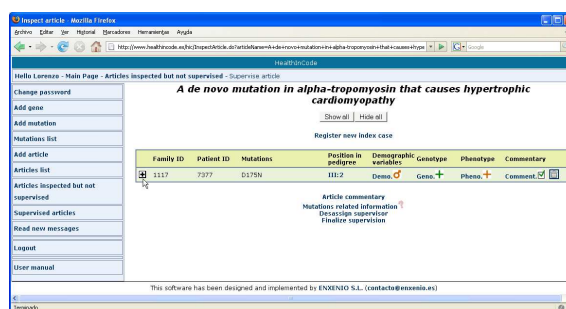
Inspect article - Mozilla Firefox

Archivo Editar Ver Historial Marcadores Herramientas Ayuda

http://www.healthincode.es/hic/InspectArticle.do?articleName=A+de+novo+mutation+in+alpha-tropomyosin+that+causes+hype

Google

HealthInCode

Hello Lorenzo - Main Page - Articles inspected but not supervised - Supervise article

Change password

Add gene

Add mutation

Mutations list

Add article

Articles list

Articles inspected but not supervised

Supervised articles

Read new messages

Logout

User manual

A de novo mutation in alpha-tropomyosin that causes hypertrophic cardiomyopathy

Show all | Hide all

Register new index case

| Family ID | Patient ID | Mutations | Position in pedigree | Demographic variables | Genotype | Phenotype | Commentary |
|---|---|---|---|---|---|---|---|
| 1117 | 7377 | D175N | III:2 | Demo. | Geno. | Pheno. | Comment. |

Article commentary

Mutations related information

Desassign supervisor

Finalize supervision

This software has been designed and implemented by ENXENIO S.L. (contacto@enxenio.es)

Terminado